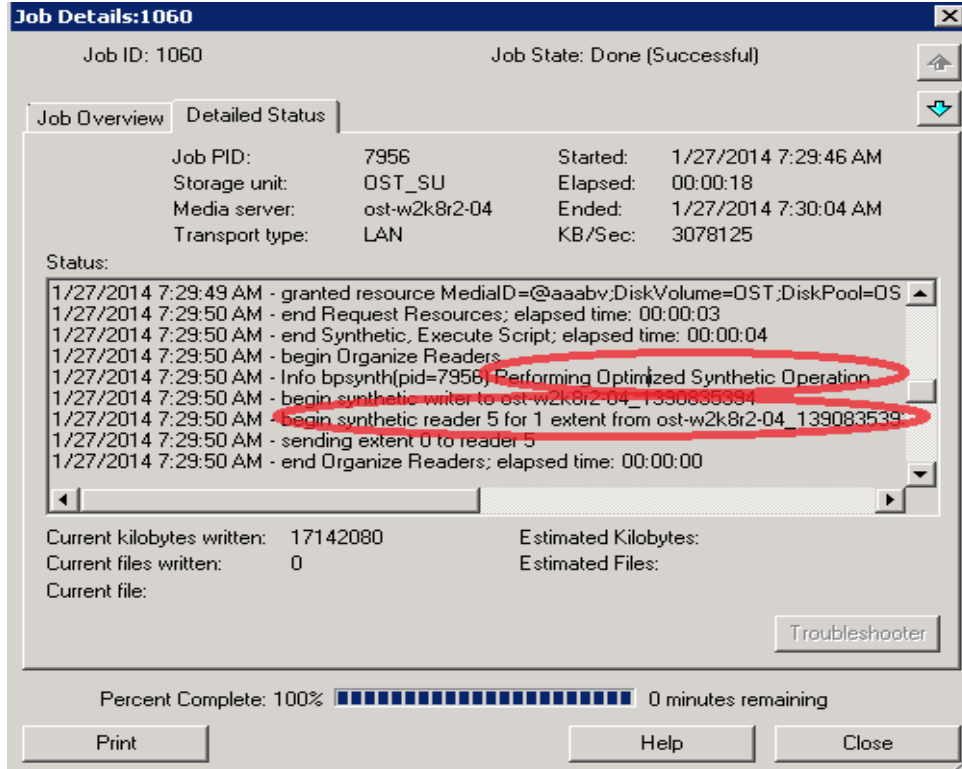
Job Details:1060

Job ID: 1060

Job State: Done (Successful)

Job Overview | Detailed Status

| Job PID: | 7956 | Started: | 1/27/2014 7:29:46 AM |
|---|---|---|---|
| Storage unit: | OST_SU | Elapsed: | 00:00:18 |
| Media server: | ost-w2k8r2-04 | Ended: | 1/27/2014 7:30:04 AM |
| Transport type: | LAN | KB/Sec: | 3078125 |

Status:

1/27/2014 7:29:49 AM - granted resource MediaID=@aaabv;DiskVolume=OST;DiskPool=OS
1/27/2014 7:29:50 AM - end Request Resources; elapsed time: 00:00:03
1/27/2014 7:29:50 AM - end Synthetic, Execute Script; elapsed time: 00:00:04
1/27/2014 7:29:50 AM - begin Organize Readers
1/27/2014 7:29:50 AM - Info bpsynth(pid=7956) Performing Optimized Synthetic Operation
1/27/2014 7:29:50 AM - begin synthetic writer to ost-w2k8r2-04_1390835394
1/27/2014 7:29:50 AM - begin synthetic reader 5 for 1 extent from ost-w2k8r2-04_139083539
1/27/2014 7:29:50 AM - sending extent 0 to reader 5
1/27/2014 7:29:50 AM - end Organize Readers; elapsed time: 00:00:00

Current kilobytes written: 17142080
Estimated Kilobytes:
Current files written: 0
Estimated Files:
Current file:

Troubleshooter

Percent Complete: 100% 0 minutes remaining

Print Help Close